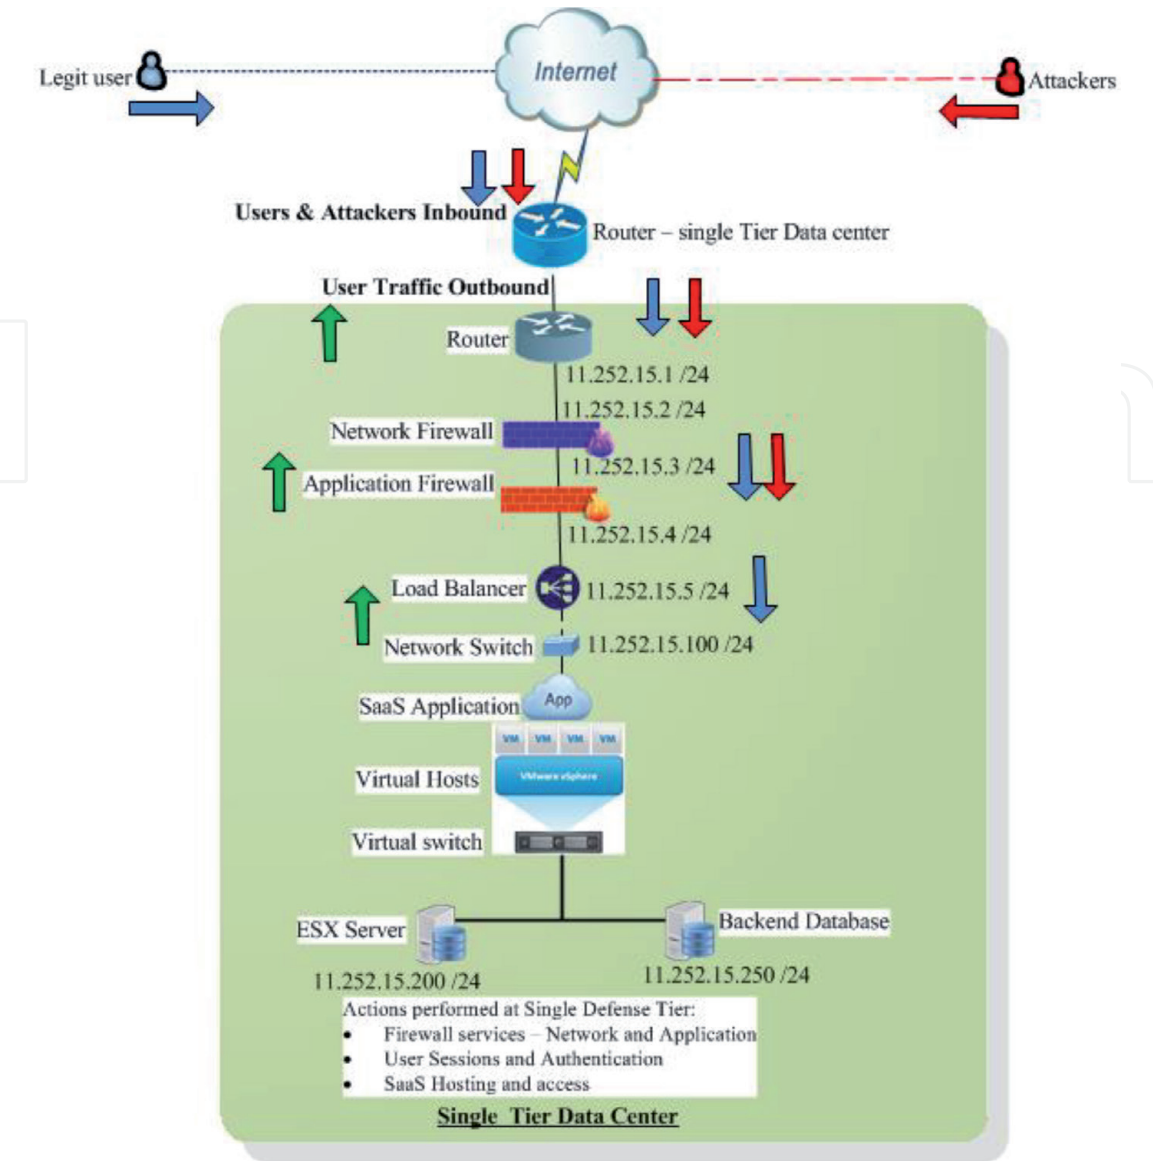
Legit user

Internet

Attackers

Users & Attackers Inbound

Router – single Tier Data center

User Traffic Outbound

Router

11.252.15.1 /24

11.252.15.2 /24

Network Firewall

11.252.15.3 /24

Application Firewall

11.252.15.4 /24

Load Balancer

11.252.15.5 /24

Network Switch

11.252.15.100 /24

SaaS Application

App

VM VM VM VM

VMware vSphere

Virtual Hosts

Virtual switch

ESX Server

Backend Database

11.252.15.200 /24

11.252.15.250 /24

Actions performed at Single Defense Tier:
- Firewall services – Network and Application
- User Sessions and Authentication
- SaaS Hosting and access

Single Tier Data Center